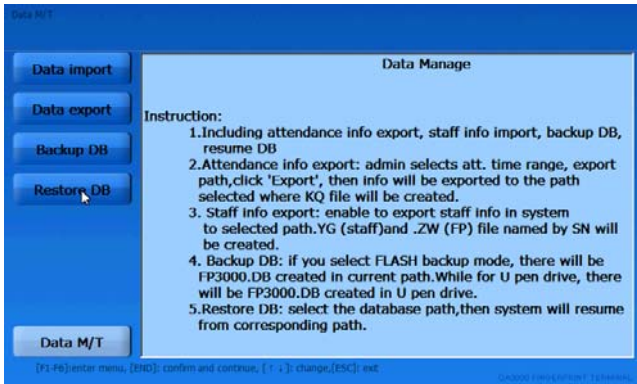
Data M/T

Data import

Data export

Backup DB

Restore DB

Data M/T

Data Manage

Instruction:
1.Including attendance info export, staff info import, backup DB, resume DB
2.Attendance info export: admin selects att. time range, export path,click 'Export', then info will be exported to the path selected where KQ file will be created.
3. Staff info export: enable to export staff info in system to selected path.YG (staff)and .ZW (FP) file named by SN will be created.
4. Backup DB: if you select FLASH backup mode, there will be FP3000.DB created in current path.While for U pen drive, there will be FP3000.DB created in U pen drive.
5.Restore DB: select the database path,then system will resume from corresponding path.

[F1-F6]:enter menu, [END]: confirm and continue, [↑ ↓]: change,[ESC]: exit

GA3000 FINGERPRINT TERMINAL